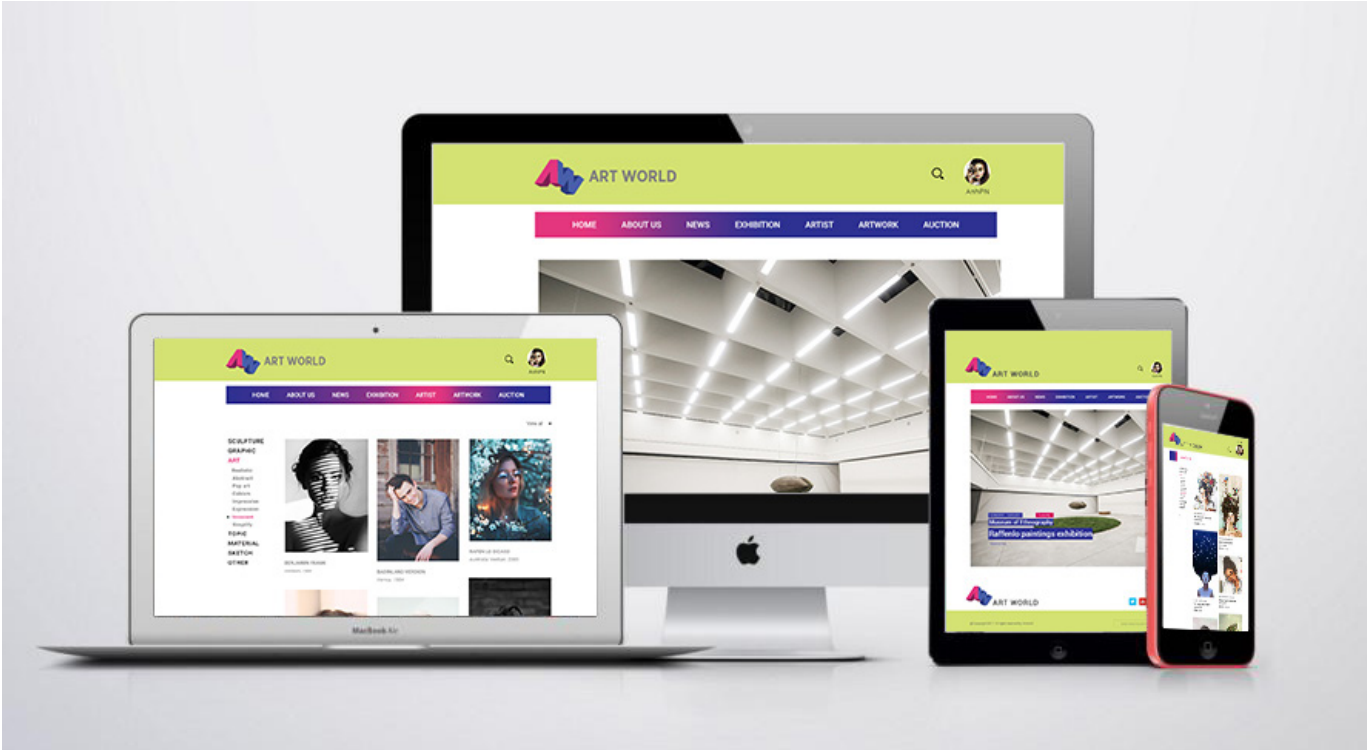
ART WORLD

AnhPN

HOME ABOUT US NEWS EXHIBITION ARTIST ARTWORK AUCTION

ART WORLD

HOME ABOUT US NEWS EXHIBITION ARTIST ARTWORK AUCTION

View all

SCULPTURE
GRAPHIC
ART
Realistic
Abstract
Pop art
Cubism
Impressive
Expressive
Innocent
Simplify
TOPIC
MATERIAL
SKETCH
OTHER

BENJAMIN FRANK

BASTIAN LE DICASO

MacBook Air

ART WORLD

Museum of Ethnography
Raffenlo paintings exhibition

ART WORLD